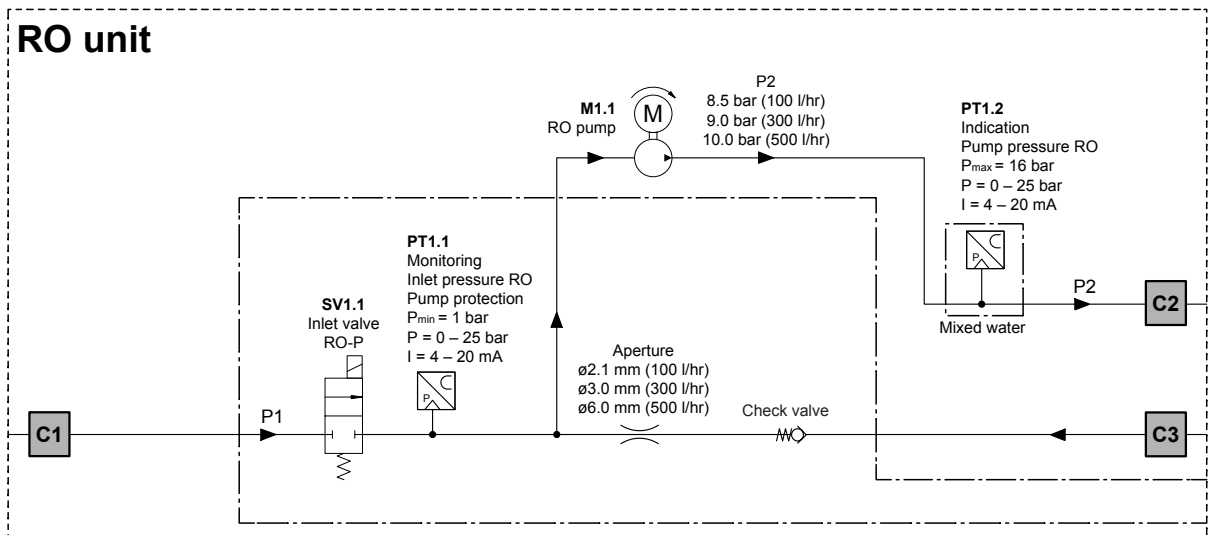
RO unit

M1.1
RO pump

M

P2
8.5 bar (100 l/hr)
9.0 bar (300 l/hr)
10.0 bar (500 l/hr)

PT1.2
Indication
Pump pressure RO
$P_{max}$ = 16 bar
P = 0 – 25 bar
I = 4 – 20 mA

PT1.1
Monitoring
Inlet pressure RO
Pump protection
$P_{min}$ = 1 bar
P = 0 – 25 bar
I = 4 – 20 mA

SV1.1
Inlet valve
RO-P

P

P

P2

C2

Mixed water

Aperture
ø2.1 mm (100 l/hr)
ø3.0 mm (300 l/hr)
ø6.0 mm (500 l/hr)

Check valve

C1

P1

C3